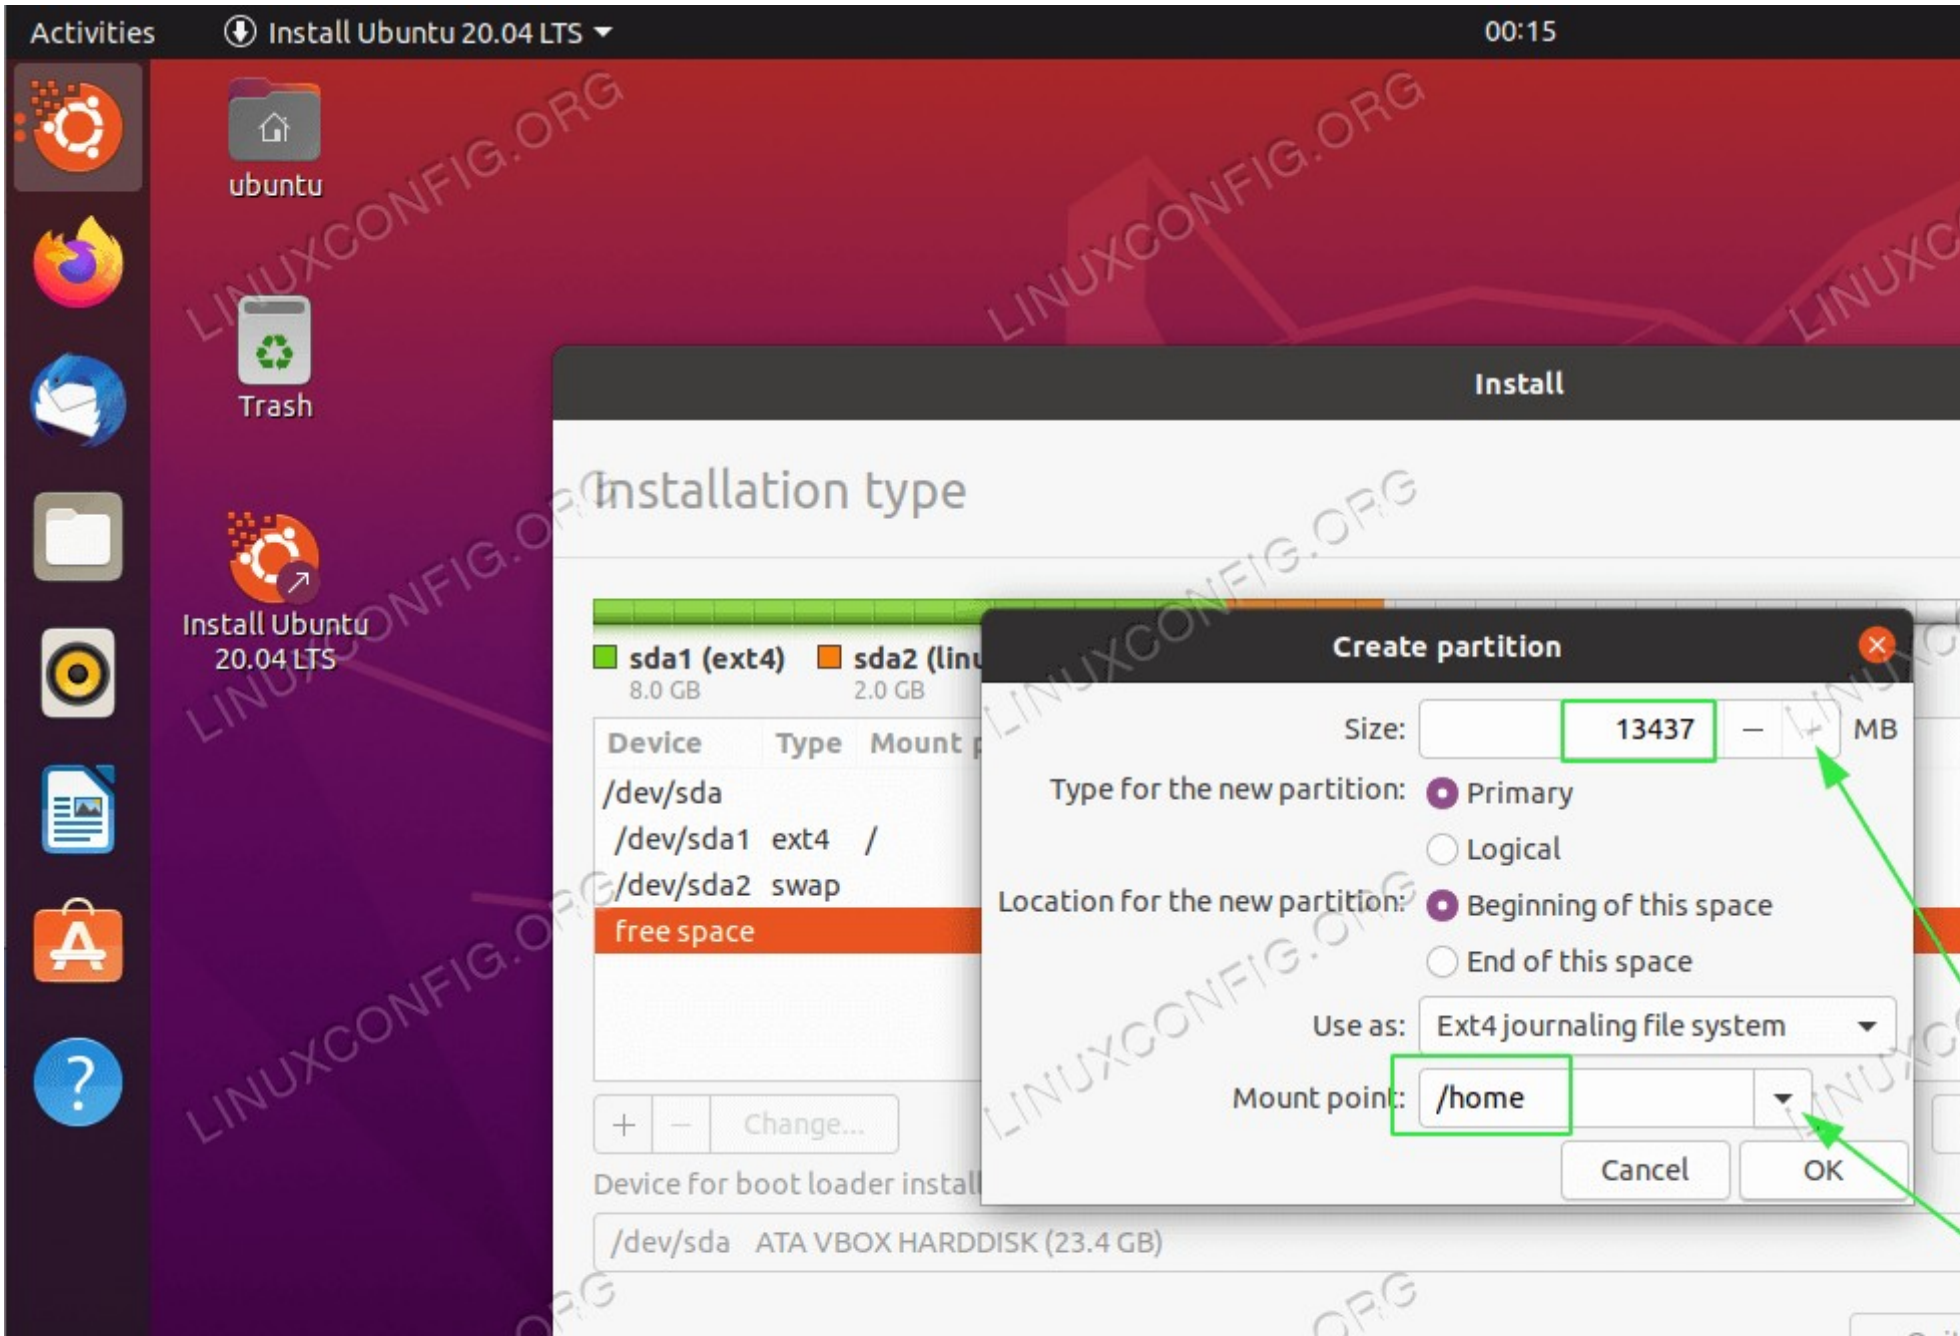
Activities Install Ubuntu 20.04 LTS 00:15

ubuntu

Trash

Install Ubuntu 20.04 LTS

LINUXCONFIG.ORG

Install

Installation type

sda1 (ext4) 8.0 GB
sda2 (lin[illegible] 2.0 GB

| Device | Type | Mount p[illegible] |
|---|---|---|
| /dev/sda | | |
| /dev/sda1 | ext4 | / |
| /dev/sda2 | swap | |
| free space | | |

+ − Change...

Device for boot loader install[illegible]

/dev/sda ATA VBOX HARDDISK (23.4 GB)

Create partition

Size: 13437 − + MB

Type for the new partition: Primary Logical

Location for the new partition: Beginning of this space End of this space

Use as: Ext4 journaling file system

Mount point: /home

Cancel OK